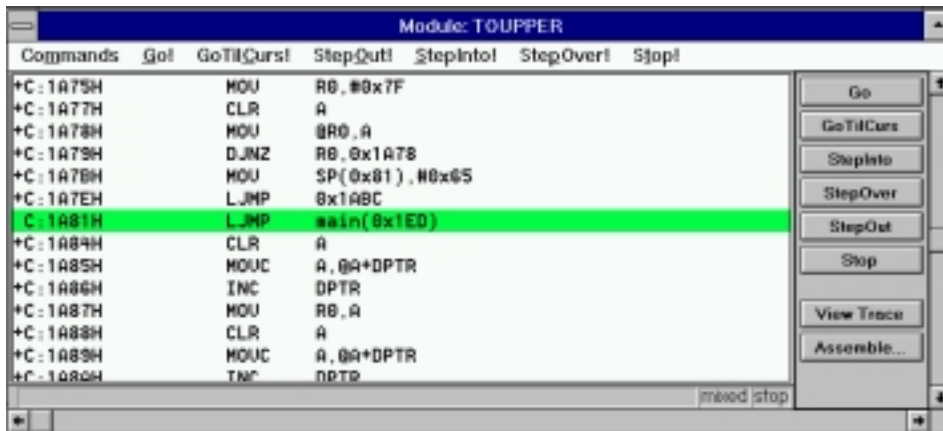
Module: TOUPPER

Commands Go! GoTilCurs! StepOut! StepInto! StepOver! Stop!

| | | |
|---|---|---|
| +C:1A75H | MOV | R0,#0x7F |
| +C:1A77H | CLR | A |
| +C:1A78H | MOV | @R0,A |
| +C:1A79H | DJNZ | R0,0x1A78 |
| +C:1A7BH | MOV | SP(0x81),#0x65 |
| +C:1A7EH | LJMP | 0x1ABC |
| C:1A81H | LJMP | main(0x1ED) |
| +C:1A84H | CLR | A |
| +C:1A85H | MOVC | A,@A+DPTR |
| +C:1A86H | INC | DPTR |
| +C:1A87H | MOV | R0,A |
| +C:1A88H | CLR | A |
| +C:1A89H | MOVC | A,@A+DPTR |
| +C:1A8AH | INC | DPTR |

mixed stop

Go
GoTilCurs
StepInto
StepOver
StepOut
Stop
View Trace
Assemble...